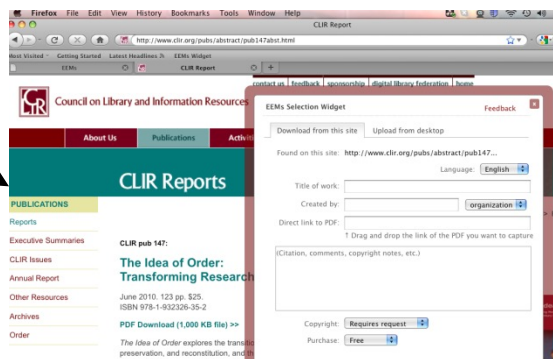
Firefox File Edit View History Bookmarks Tools Window Help

CLIR Report

http://www.clir.org/pubs/abstract/pub147abst.html

Most Visited Getting Started Latest Headlines EEMs Widget

EEMs

CLIR Report

contact us feedback sponsorship digital library federation home

Council on Library and Information Resources

About Us Publications Activi

CLIR Reports

PUBLICATIONS

Reports

Executive Summaries

CLIR Issues

Annual Report

Other Resources

Archives

Order

CLIR pub 147:

The Idea of Order: Transforming Research

June 2010. 123 pp. $25. ISBN 978-1-932326-35-2

PDF Download (1,000 KB file) >>

The Idea of Order explores the transitio preservation, and reconstitution, and th

EEMs Selection Widget

Feedback

Download from this site

Upload from desktop

Found on this site: http://www.clir.org/pubs/abstract/pub147...

Language: English

Title of work:

Created by:

organization

Direct link to PDF:

↑ Drag and drop the link of the PDF you want to capture

(Citation, comments, copyright notes, etc.)

Copyright: Requires request

Purchase: Free